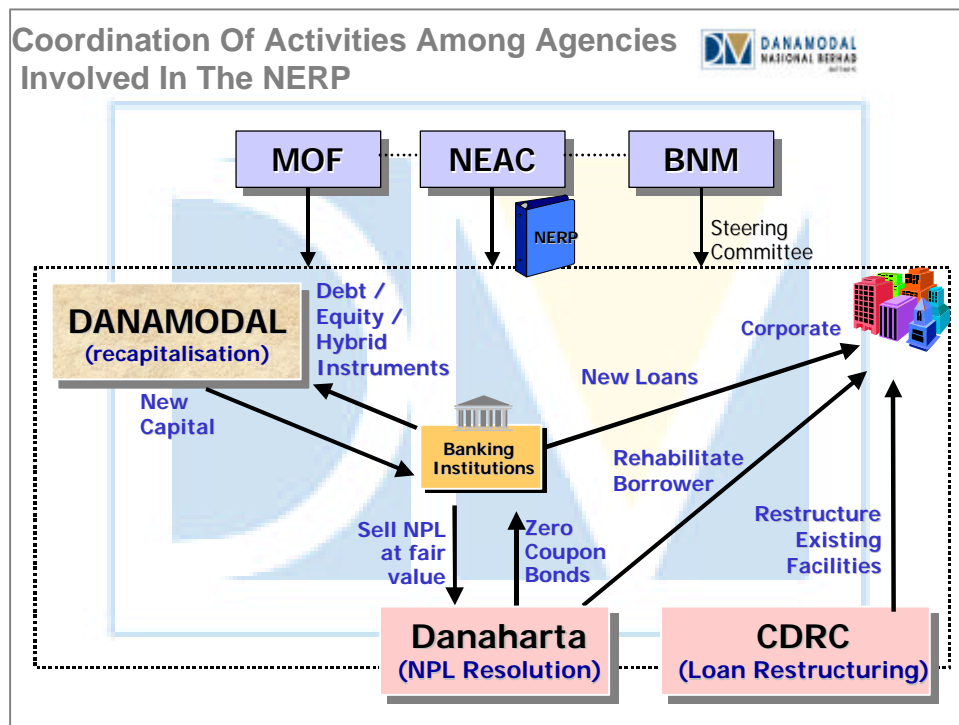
Coordination Of Activities Among Agencies Involved In The NERP

DANAMODAL NASIONAL BERHAD

MOF

NEAC

BNM

NERP

Steering Committee

DANAMODAL (recapitalisation)

Debt / Equity / Hybrid Instruments

Corporate

New Loans

New Capital

Banking Institutions

Rehabilitate Borrower

Restructure Existing Facilities

Sell NPL at fair value

Zero Coupon Bonds

Danaharta (NPL Resolution)

CDRC (Loan Restructuring)